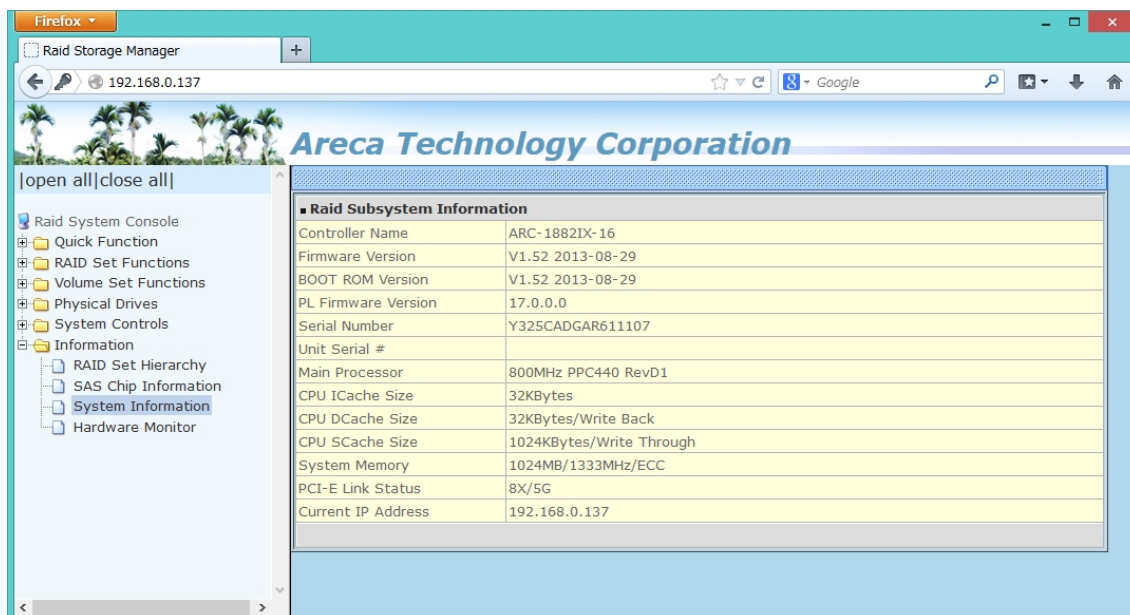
Firefox

Raid Storage Manager

192.168.0.137

Google

Areca Technology Corporation

|open all|close all|

Raid System Console
Quick Function
RAID Set Functions
Volume Set Functions
Physical Drives
System Controls
Information
RAID Set Hierarchy
SAS Chip Information
System Information
Hardware Monitor

Raid Subsystem Information

| | |
|---|---|
| Controller Name | ARC-1882IX-16 |
| Firmware Version | V1.52 2013-08-29 |
| BOOT ROM Version | V1.52 2013-08-29 |
| PL Firmware Version | 17.0.0.0 |
| Serial Number | Y325CADGAR611107 |
| Unit Serial # | |
| Main Processor | 800MHz PPC440 RevD1 |
| CPU ICache Size | 32KBytes |
| CPU DCache Size | 32KBytes/Write Back |
| CPU SCache Size | 1024KBytes/Write Through |
| System Memory | 1024MB/1333MHz/ECC |
| PCI-E Link Status | 8X/5G |
| Current IP Address | 192.168.0.137 |